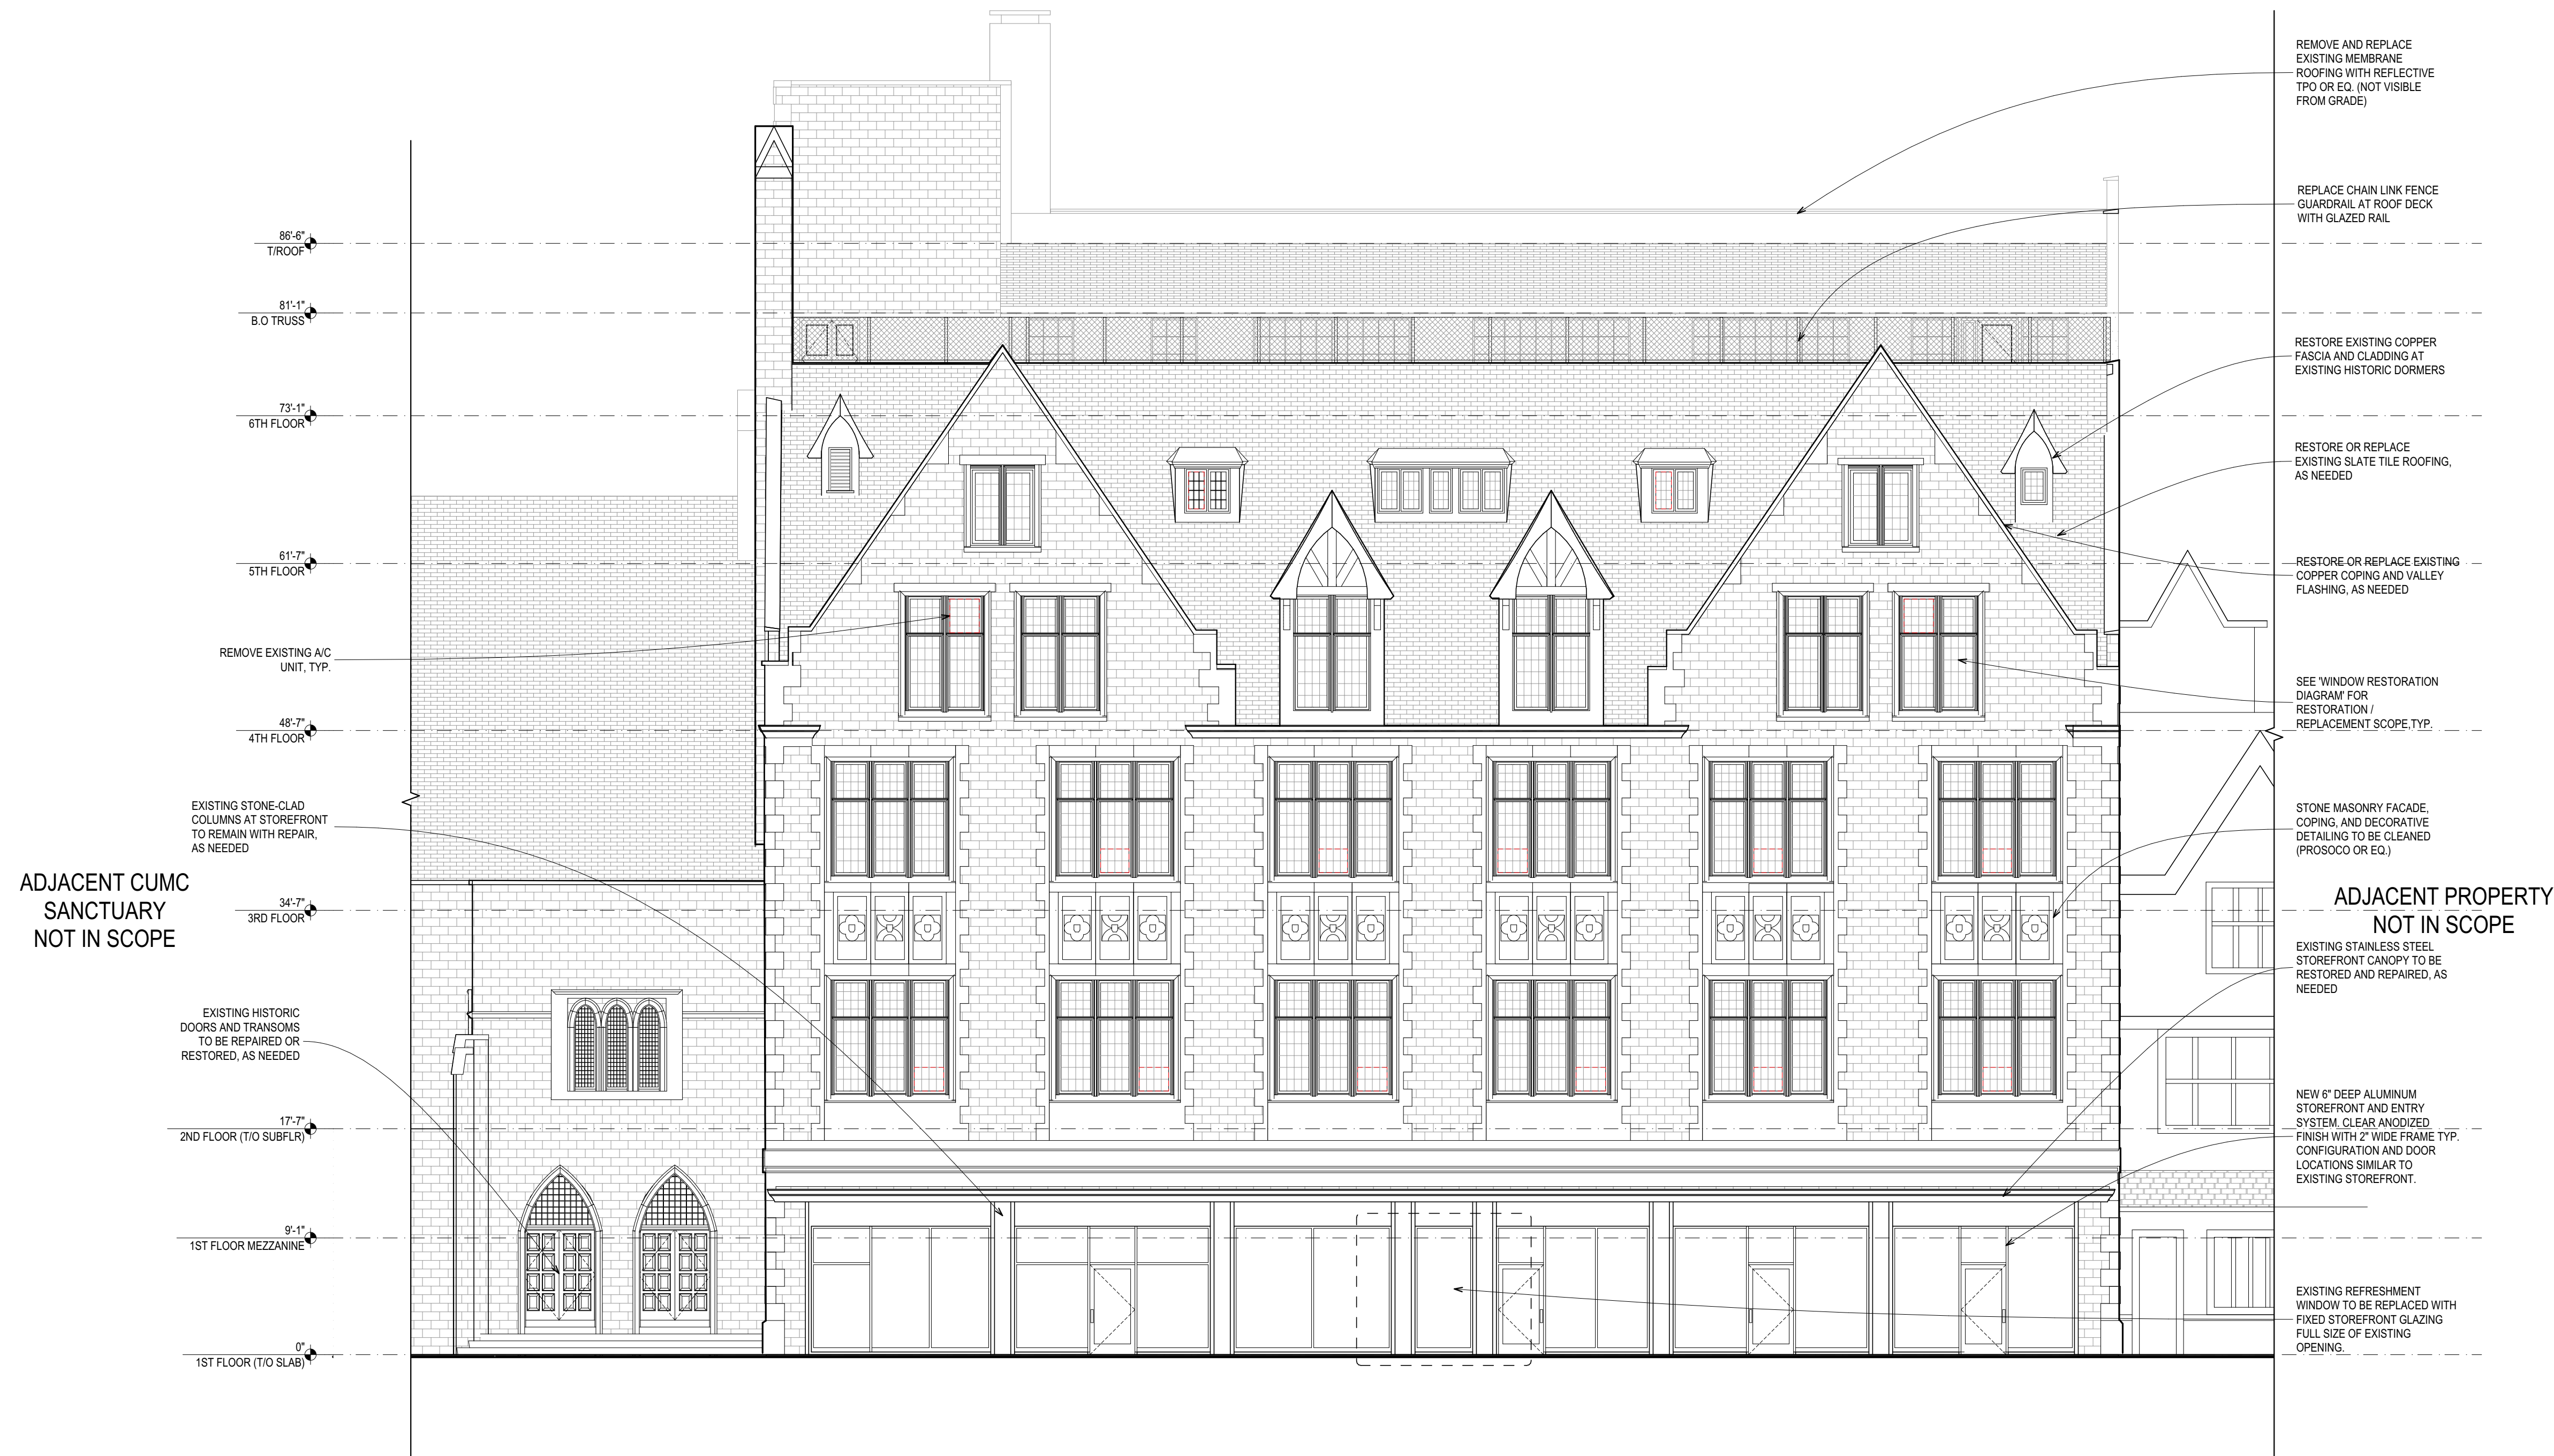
86'-6"
T/ROOF

81'-1"
B.O TRUSS

73'-1"
6TH FLOOR

61'-7"
5TH FLOOR

REMOVE EXISTING A/C UNIT, TYP.

48'-7"
4TH FLOOR

EXISTING STONE-CLAD COLUMNS AT STOREFRONT TO REMAIN WITH REPAIR, AS NEEDED

ADJACENT CUMC SANCTUARY NOT IN SCOPE

34'-7"
3RD FLOOR

EXISTING HISTORIC DOORS AND TRANSOMS TO BE REPAIRED OR RESTORED, AS NEEDED

17'-7"
2ND FLOOR (T/O SUBFLR)

9'-1"
1ST FLOOR MEZZANINE

0"
1ST FLOOR (T/O SLAB)

REMOVE AND REPLACE EXISTING MEMBRANE ROOFING WITH REFLECTIVE TPO OR EQ. (NOT VISIBLE FROM GRADE)

REPLACE CHAIN LINK FENCE GUARDRAIL AT ROOF DECK WITH GLAZED RAIL

RESTORE EXISTING COPPER FASCIA AND CLADDING AT EXISTING HISTORIC DORMERS

RESTORE OR REPLACE EXISTING SLATE TILE ROOFING, AS NEEDED

RESTORE OR REPLACE EXISTING COPPER COPING AND VALLEY FLASHING, AS NEEDED

SEE 'WINDOW RESTORATION DIAGRAM' FOR RESTORATION / REPLACEMENT SCOPE,TYP.

STONE MASONRY FACADE, COPING, AND DECORATIVE DETAILING TO BE CLEANED (PROSOCO OR EQ.)

ADJACENT PROPERTY NOT IN SCOPE

EXISTING STAINLESS STEEL STOREFRONT CANOPY TO BE RESTORED AND REPAIRED, AS NEEDED

NEW 6" DEEP ALUMINUM STOREFRONT AND ENTRY SYSTEM, CLEAR ANODIZED FINISH WITH 2" WIDE FRAME TYP. CONFIGURATION AND DOOR LOCATIONS SIMILAR TO EXISTING STOREFRONT.

EXISTING REFRESHMENT WINDOW TO BE REPLACED WITH FIXED STOREFRONT GLAZING FULL SIZE OF EXISTING OPENING.